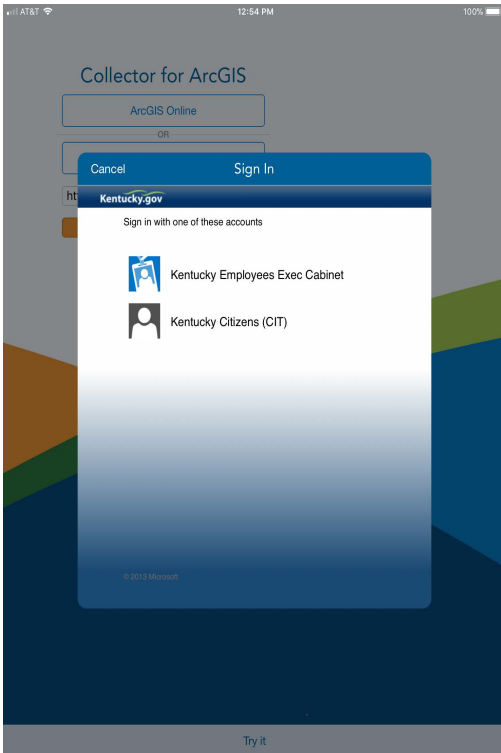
AT&T
12:54 PM
100%

Collector for ArcGIS

ArcGIS Online

OR

ht

Cancel
Sign In

Kentucky.gov

Sign in with one of these accounts

Kentucky Employees Exec Cabinet

Kentucky Citizens (CIT)

© 2013 Microsoft

Try it